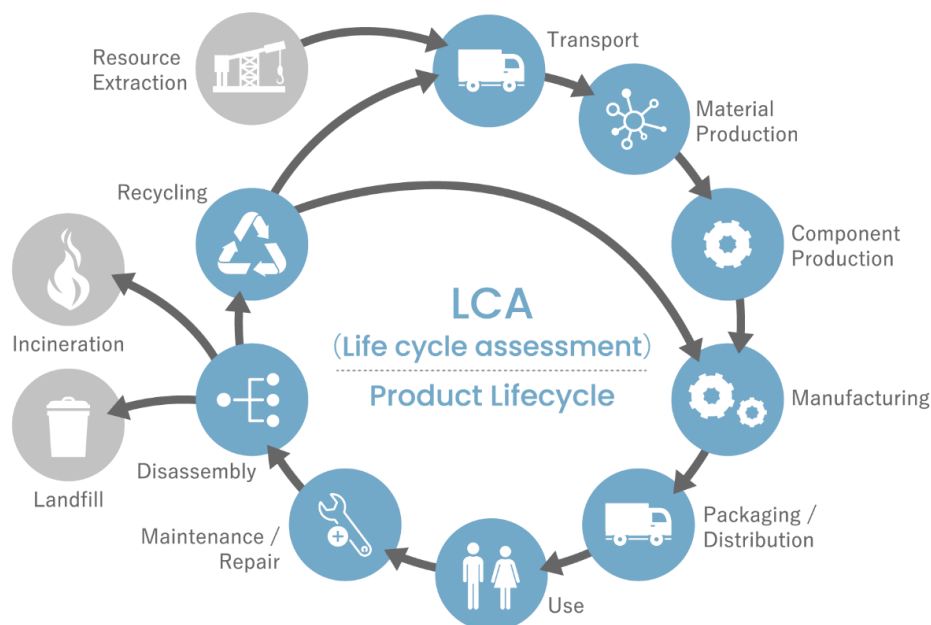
LCA
(Life cycle assessment)
Product Lifecycle

Resource Extraction

Transport

Material Production

Component Production

Manufacturing

Packaging / Distribution

Use

Maintenance / Repair

Disassembly

Recycling

Incineration

Landfill